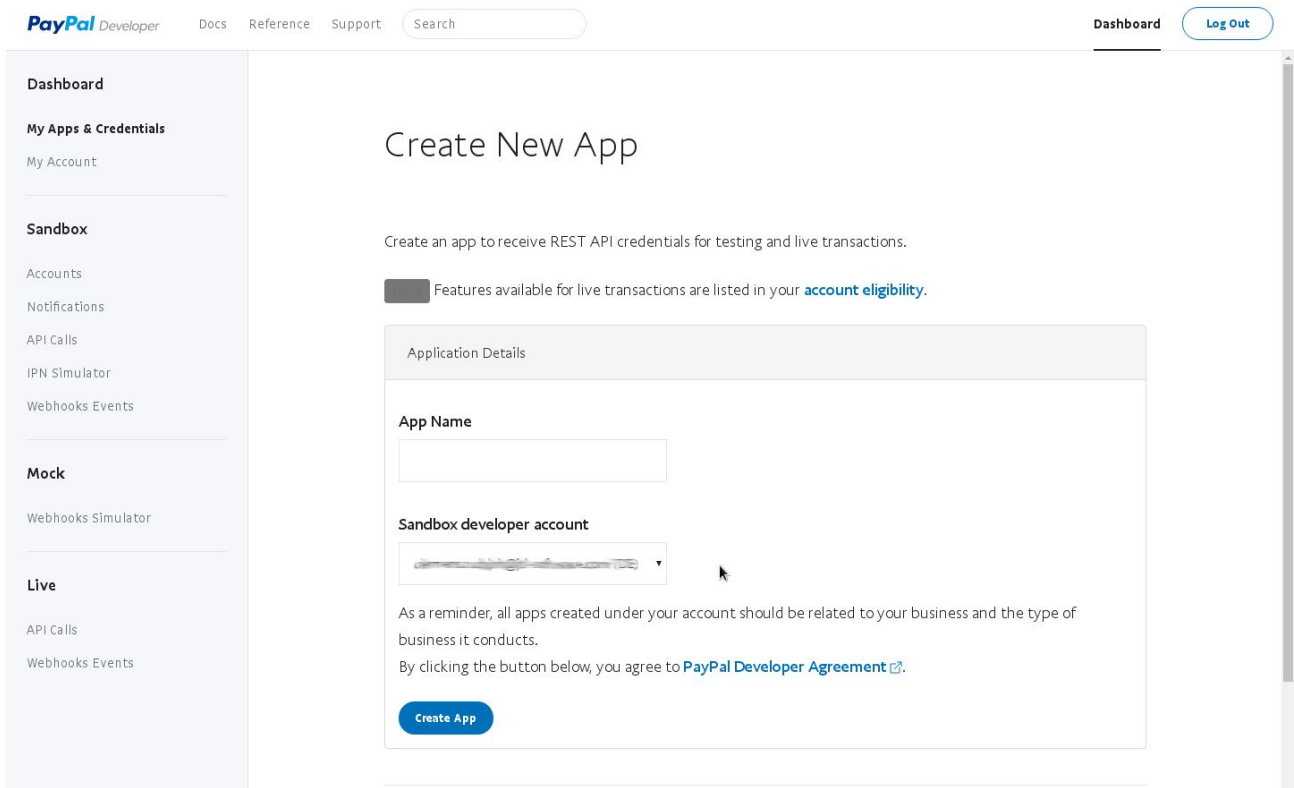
PayPal Developer Docs Reference Support Search Dashboard Log Out

Dashboard

My Apps & Credentials

My Account

Sandbox

Accounts

Notifications

API Calls

IPN Simulator

Webhooks Events

Mock

Webhooks Simulator

Live

API Calls

Webhooks Events

Create New App

Create an app to receive REST API credentials for testing and live transactions.

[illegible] Features available for live transactions are listed in your account eligibility.

Application Details

App Name

Sandbox developer account

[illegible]

As a reminder, all apps created under your account should be related to your business and the type of business it conducts.
By clicking the button below, you agree to PayPal Developer Agreement.

Create App